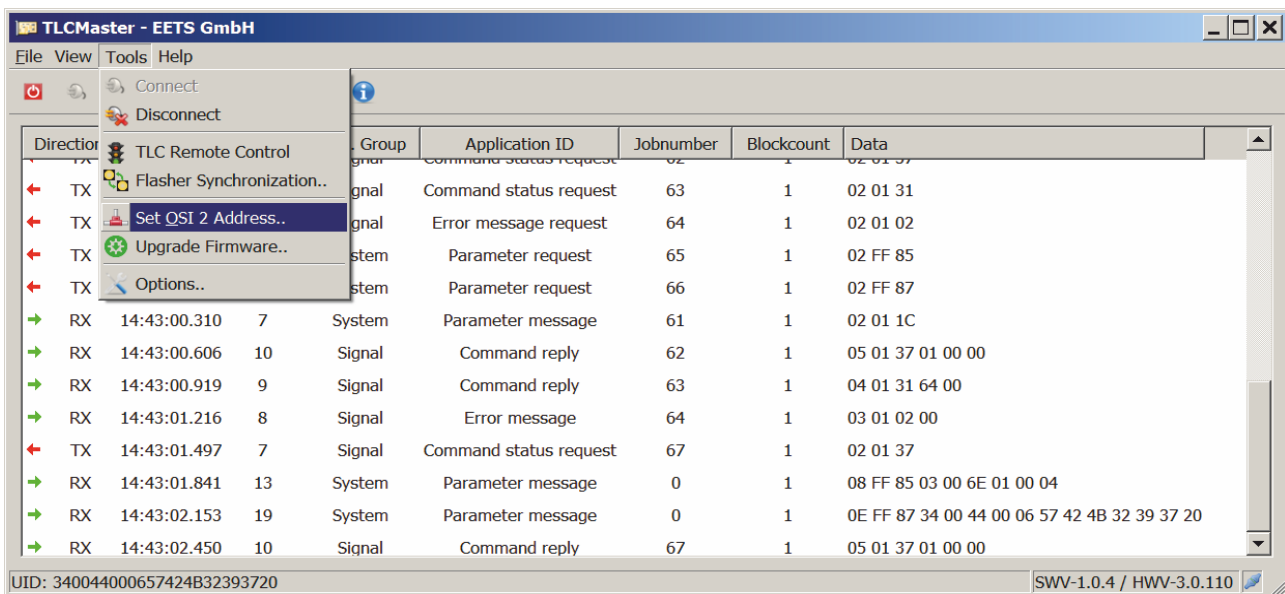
TLCMaster - EETS GmbH

File View Tools Help

Connect
Disconnect
TLC Remote Control
Flasher Synchronization..
Set OSI 2 Address..
Upgrade Firmware..
Options..

| Direction | | | . Group | Application ID | Jobnumber | Blockcount | Data |
|---|---|---|---|---|---|---|---|
| TX | | | Signal | Command status request | 62 | 1 | 02 01 37 |
| TX | | | ignal | Command status request | 63 | 1 | 02 01 31 |
| TX | | | ignal | Error message request | 64 | 1 | 02 01 02 |
| TX | | | stem | Parameter request | 65 | 1 | 02 FF 85 |
| TX | | | stem | Parameter request | 66 | 1 | 02 FF 87 |
| RX | 14:43:00.310 | 7 | System | Parameter message | 61 | 1 | 02 01 1C |
| RX | 14:43:00.606 | 10 | Signal | Command reply | 62 | 1 | 05 01 37 01 00 00 |
| RX | 14:43:00.919 | 9 | Signal | Command reply | 63 | 1 | 04 01 31 64 00 |
| RX | 14:43:01.216 | 8 | Signal | Error message | 64 | 1 | 03 01 02 00 |
| TX | 14:43:01.497 | 7 | Signal | Command status request | 67 | 1 | 02 01 37 |
| RX | 14:43:01.841 | 13 | System | Parameter message | 0 | 1 | 08 FF 85 03 00 6E 01 00 04 |
| RX | 14:43:02.153 | 19 | System | Parameter message | 0 | 1 | 0E FF 87 34 00 44 00 06 57 42 4B 32 39 37 20 |
| RX | 14:43:02.450 | 10 | Signal | Command reply | 67 | 1 | 05 01 37 01 00 00 |

UID: 340044000657424B32393720
SWV-1.0.4 / HWV-3.0.110